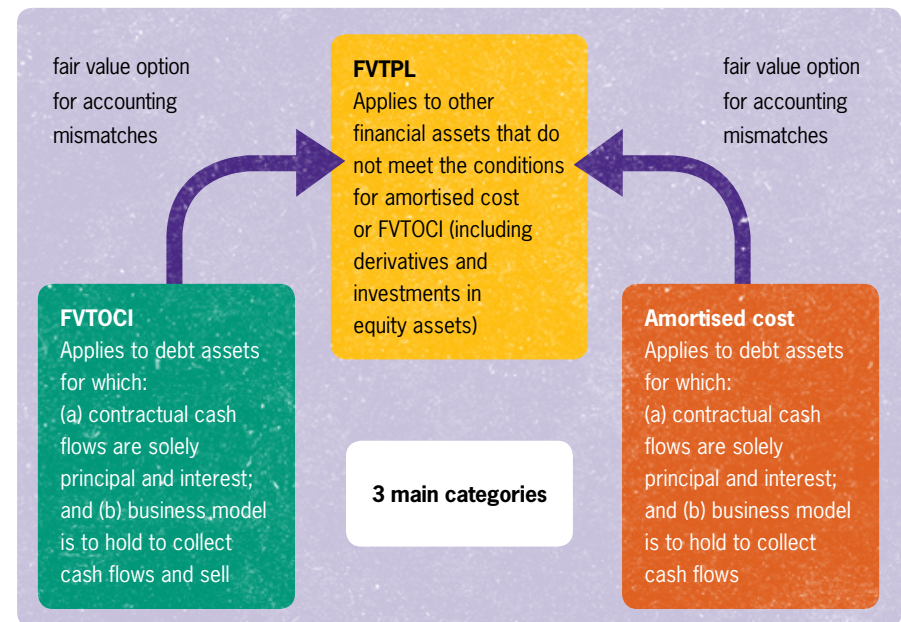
fair value option for accounting mismatches

FVTPL
Applies to other financial assets that do not meet the conditions for amortised cost or FVTOCI (including derivatives and investments in equity assets)

fair value option for accounting mismatches

FVTOCI
Applies to debt assets for which:
(a) contractual cash flows are solely principal and interest; and (b) business model is to hold to collect cash flows and sell

3 main categories

Amortised cost
Applies to debt assets for which:
(a) contractual cash flows are solely principal and interest; and (b) business model is to hold to collect cash flows